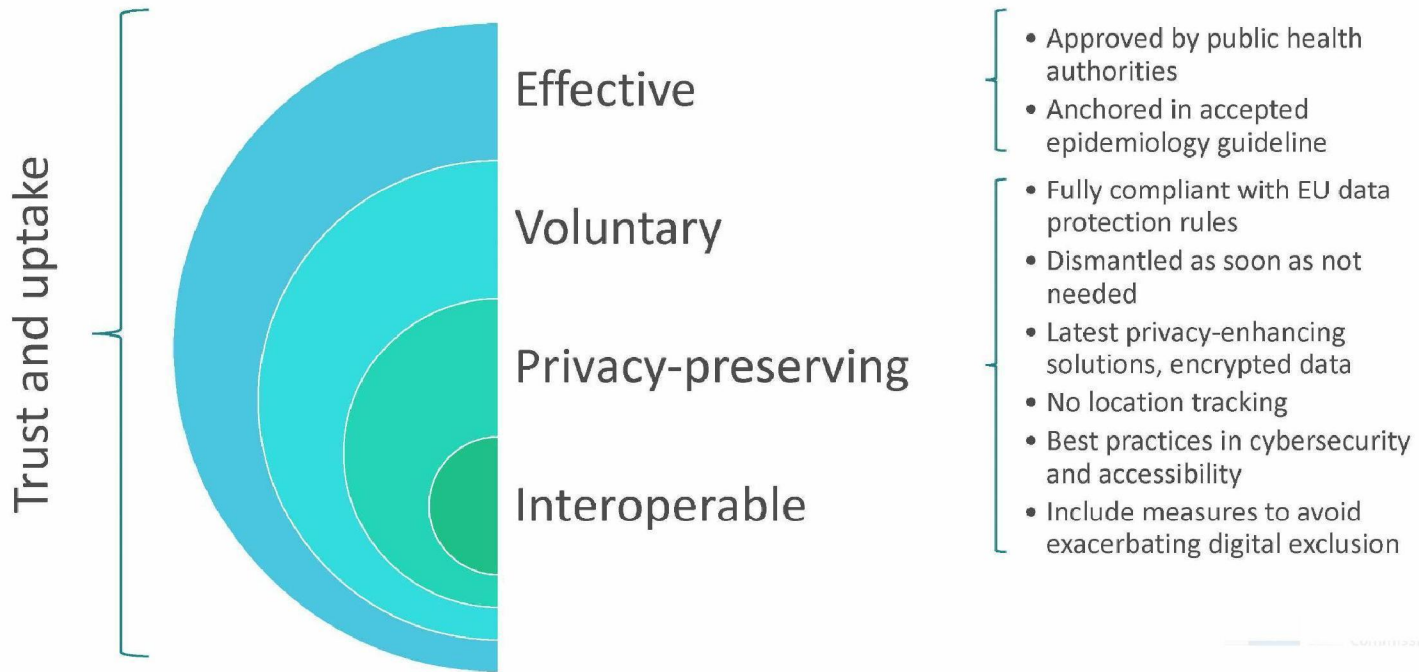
Trust and uptake

Effective

Voluntary

Privacy-preserving

Interoperable

• Approved by public health authorities
• Anchored in accepted epidemiology guideline

• Fully compliant with EU data protection rules
• Dismantled as soon as not needed
• Latest privacy-enhancing solutions, encrypted data
• No location tracking
• Best practices in cybersecurity and accessibility
• Include measures to avoid exacerbating digital exclusion

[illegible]